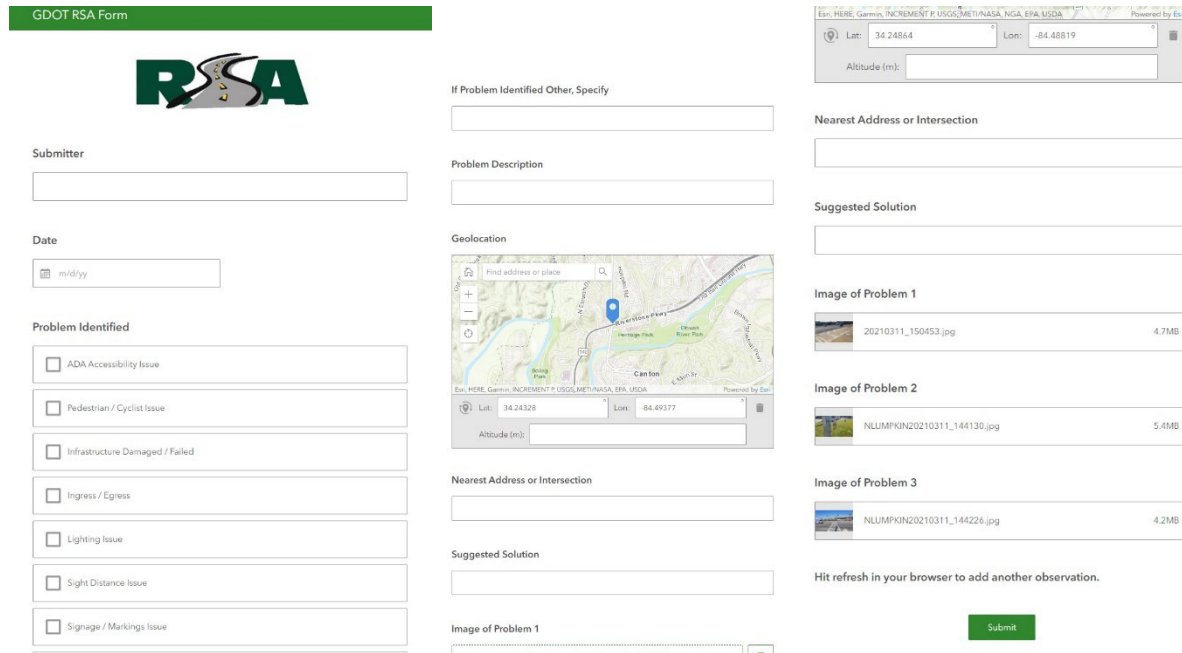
GDOT RSA Form

RSA

Submitter

Date

m/d/yy

Problem Identified

ADA Accessibility Issue

Pedestrian / Cyclist Issue

Infrastructure Damaged / Failed

Ingress / Egress

Lighting Issue

Sight Distance Issue

Signage / Markings Issue

If Problem Identified Other, Specify

Problem Description

Geolocation

Find address or place

Riverstone Pkwy

Heritage Park

Etowah River Park

Canton

Esri, HERE, Garmin, INCREMENT P, USGS, METI/NASA, EPA, USDA

Powered by Esri

Lat: 34.24328

Lon: -84.49377

Altitude (m):

Nearest Address or Intersection

Suggested Solution

Image of Problem 1

Esri, HERE, Garmin, INCREMENT P, USGS, METI/NASA, NGA, EPA, USDA

Powered by Esri

Lat: 34.24864

Lon: -84.48819

Altitude (m):

Nearest Address or Intersection

Suggested Solution

Image of Problem 1

20210311_150453.jpg 4.7MB

Image of Problem 2

NLUMPKIN20210311_144130.jpg 5.4MB

Image of Problem 3

NLUMPKIN20210311_144226.jpg 4.2MB

Hit refresh in your browser to add another observation.

Submit